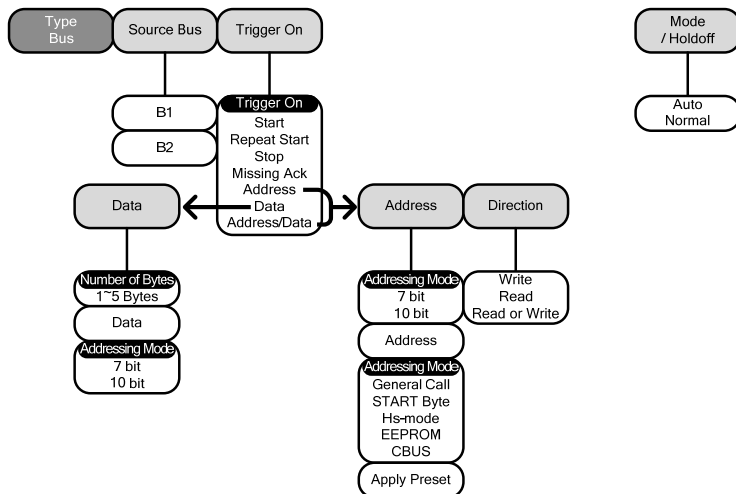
Type Bus

Source Bus

Trigger On

Mode / Holdoff

Auto
Normal

B1

B2

Trigger On
Start
Repeat Start
Stop
Missing Ack
Address
Data
Address/Data

Data

Address

Direction

Number of Bytes
1~5 Bytes

Data

Addressing Mode
7 bit
10 bit

Addressing Mode
7 bit
10 bit

Address

Addressing Mode
General Call
START Byte
Hs-mode
EEPROM
CBUS

Apply Preset

Write
Read
Read or Write